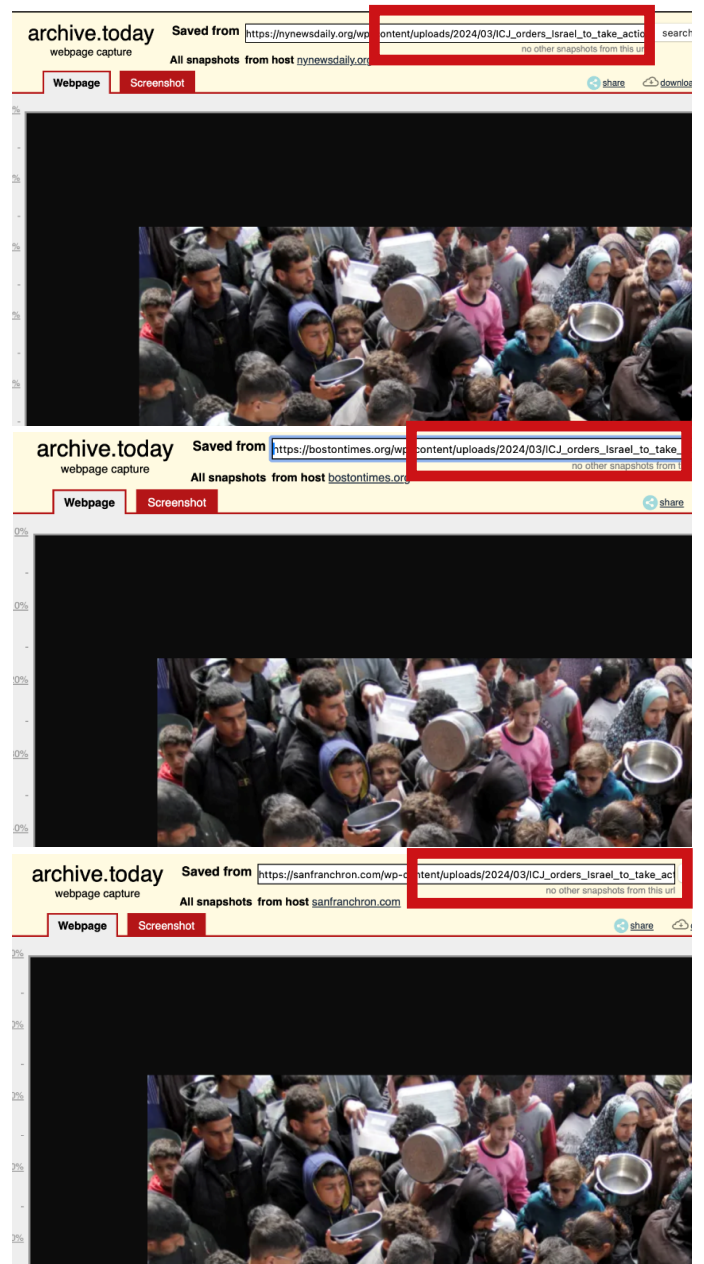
archive.today
webpage capture

Saved from https://nynewsdaily.org/wp-content/uploads/2024/03/ICJ_orders_Israel_to_take_actio

search

no other snapshots from this url

All snapshots from host nynewsdaily.org

Webpage Screenshot

share download

archive.today
webpage capture

Saved from https://bostontimes.org/wp-content/uploads/2024/03/ICJ_orders_Israel_to_take_

no other snapshots from t

All snapshots from host bostontimes.org

Webpage Screenshot

share

archive.today
webpage capture

Saved from https://sanfranchron.com/wp-content/uploads/2024/03/ICJ_orders_Israel_to_take_act

no other snapshots from this url

All snapshots from host sanfranchron.com

Webpage Screenshot

share